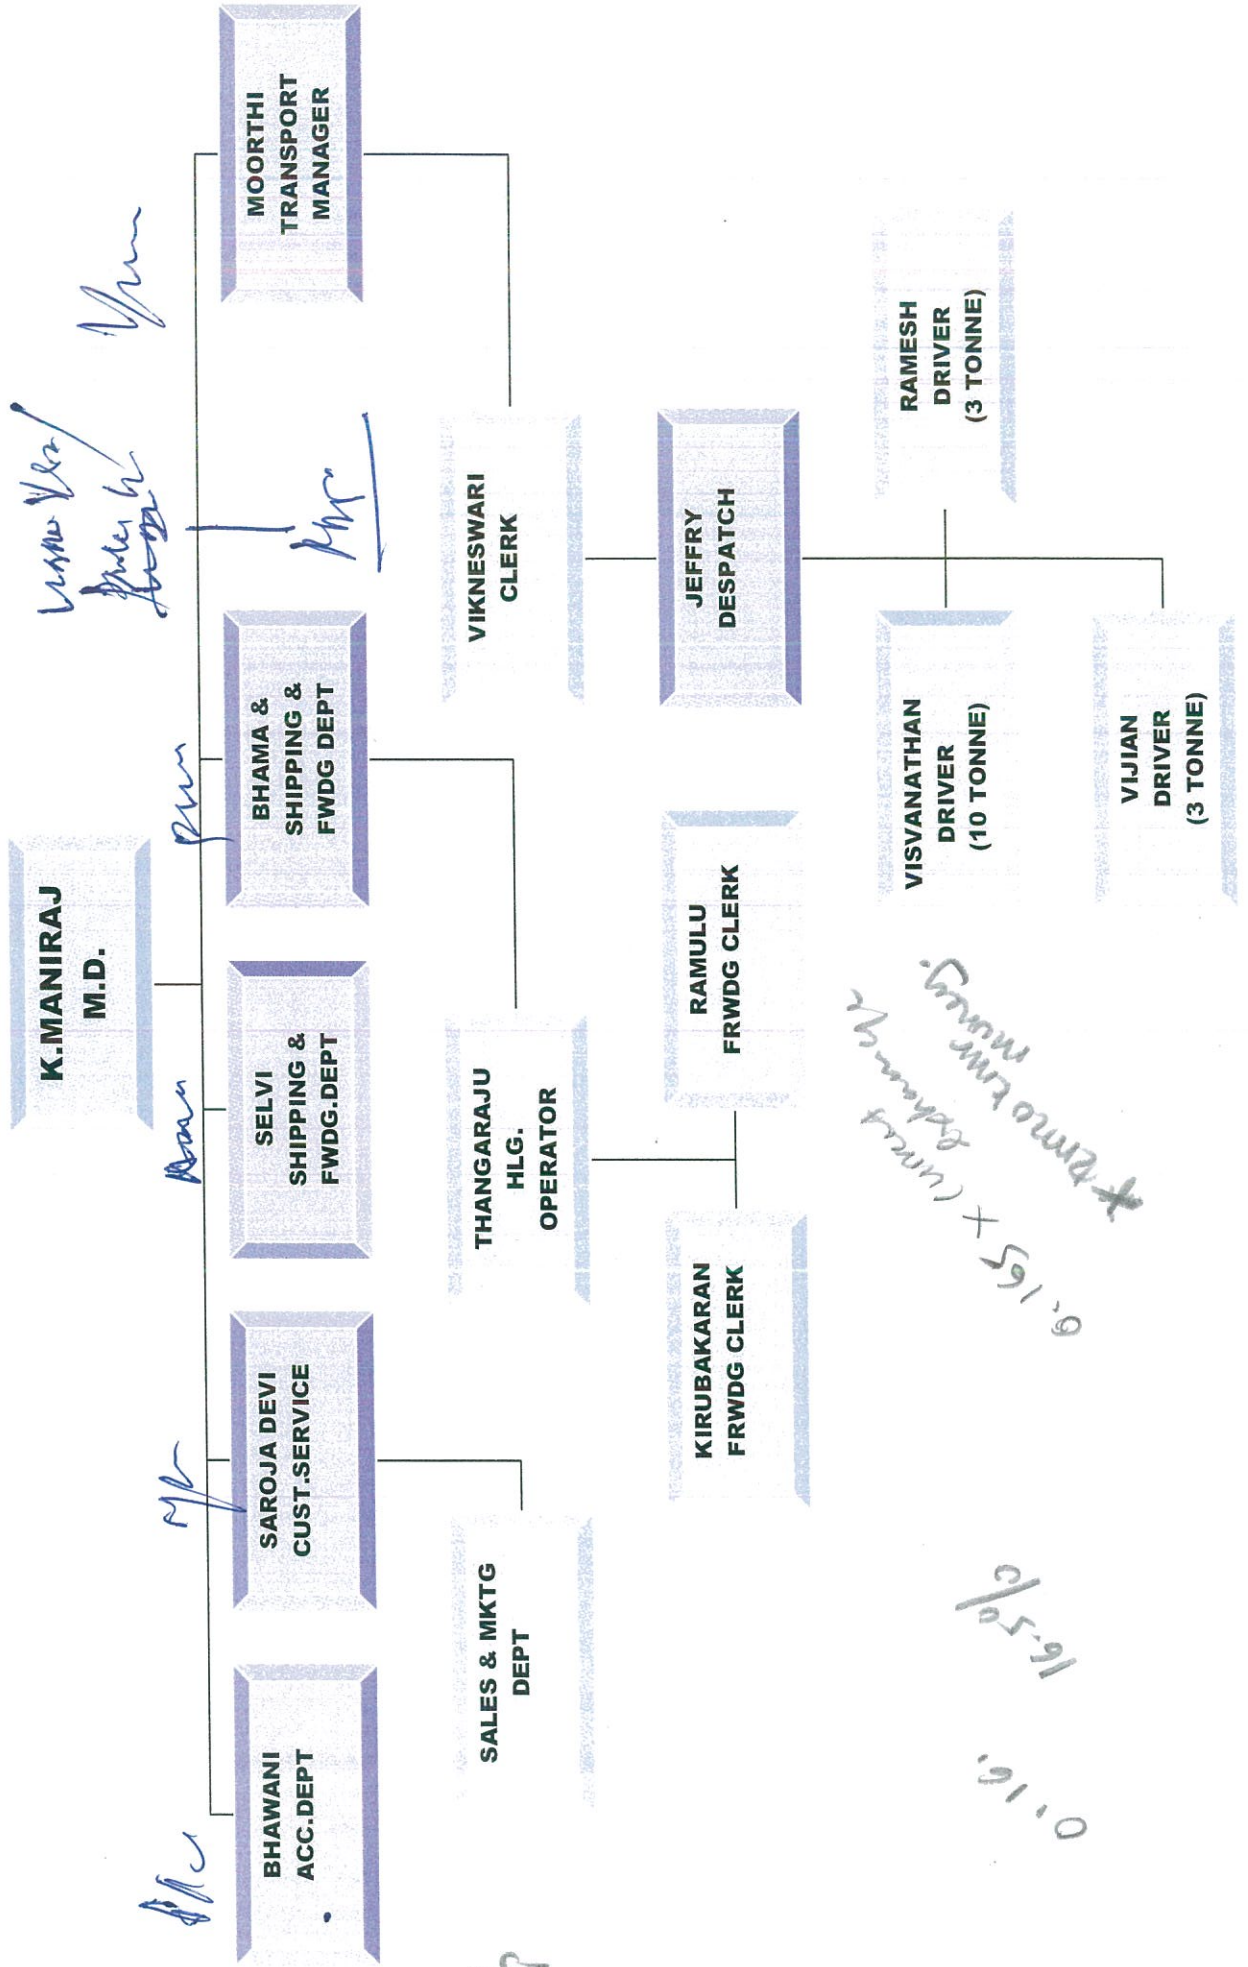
K.MANIRAJ
M.D.

BHAWANI
ACC.DEPT

SAROJA DEVI
CUST.SERVICE

SELVI
SHIPPING &
FWDG.DEPT

BHAMA &
SHIPPING &
FWDG DEPT

MOORTHI
TRANSPORT
MANAGER

SALES & MKTG
DEPT

THANGARAJU
HLG.
OPERATOR

VIKNESWARI
CLERK

KIRUBAKARAN
FRWDG CLERK

RAMULU
FRWDG CLERK

JEFFRY
DESPATCH

VISVANATHAN
DRIVER
(10 TONNE)

VIJIAN
DRIVER
(3 TONNE)

RAMESH
DRIVER
(3 TONNE)

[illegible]

16-5-0

0.10.

0.165 + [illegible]

+ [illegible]